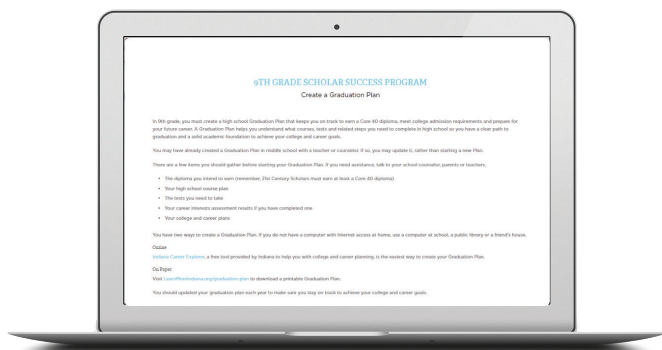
9TH GRADE SCHOLAR SUCCESS PROGRAM

Create a Graduation Plan

In 9th grade, you must create a high school Graduation Plan that keeps you on track to earn a Core 40 diploma, meet college admission requirements and prepare for your future career. A Graduation Plan helps you understand what courses, tests and related steps you need to complete in high school so you have a clear path to graduation and a solid academic foundation to achieve your college and career goals.

You may have already created a Graduation Plan in middle school with a teacher or counselor. If so, you may update it, rather than starting a new Plan.

There are a few items you should gather before starting your Graduation Plan. If you need assistance, talk to your school counselor, parents or teachers.

- The diploma you intend to earn (remember, 21st Century Scholars must earn at least a Core 40 diploma)
- Your high school course plan
- The tests you need to take
- Your career interests assessment results if you have completed one
- Your college and career plans

You have two ways to create a Graduation Plan. If you do not have a computer with Internet access at home, use a computer at school, a public library or a friend's house.

Online
Indiana Career Explorer, a free tool provided by Indiana to help you with college and career planning, is the easiest way to create your Graduation Plan.

On Paper
Visit LearnMoreIndiana.org/graduation-plan to download a printable Graduation Plan.

You should updated your graduation plan each year to make sure you stay on track to achieve your college and career goals.